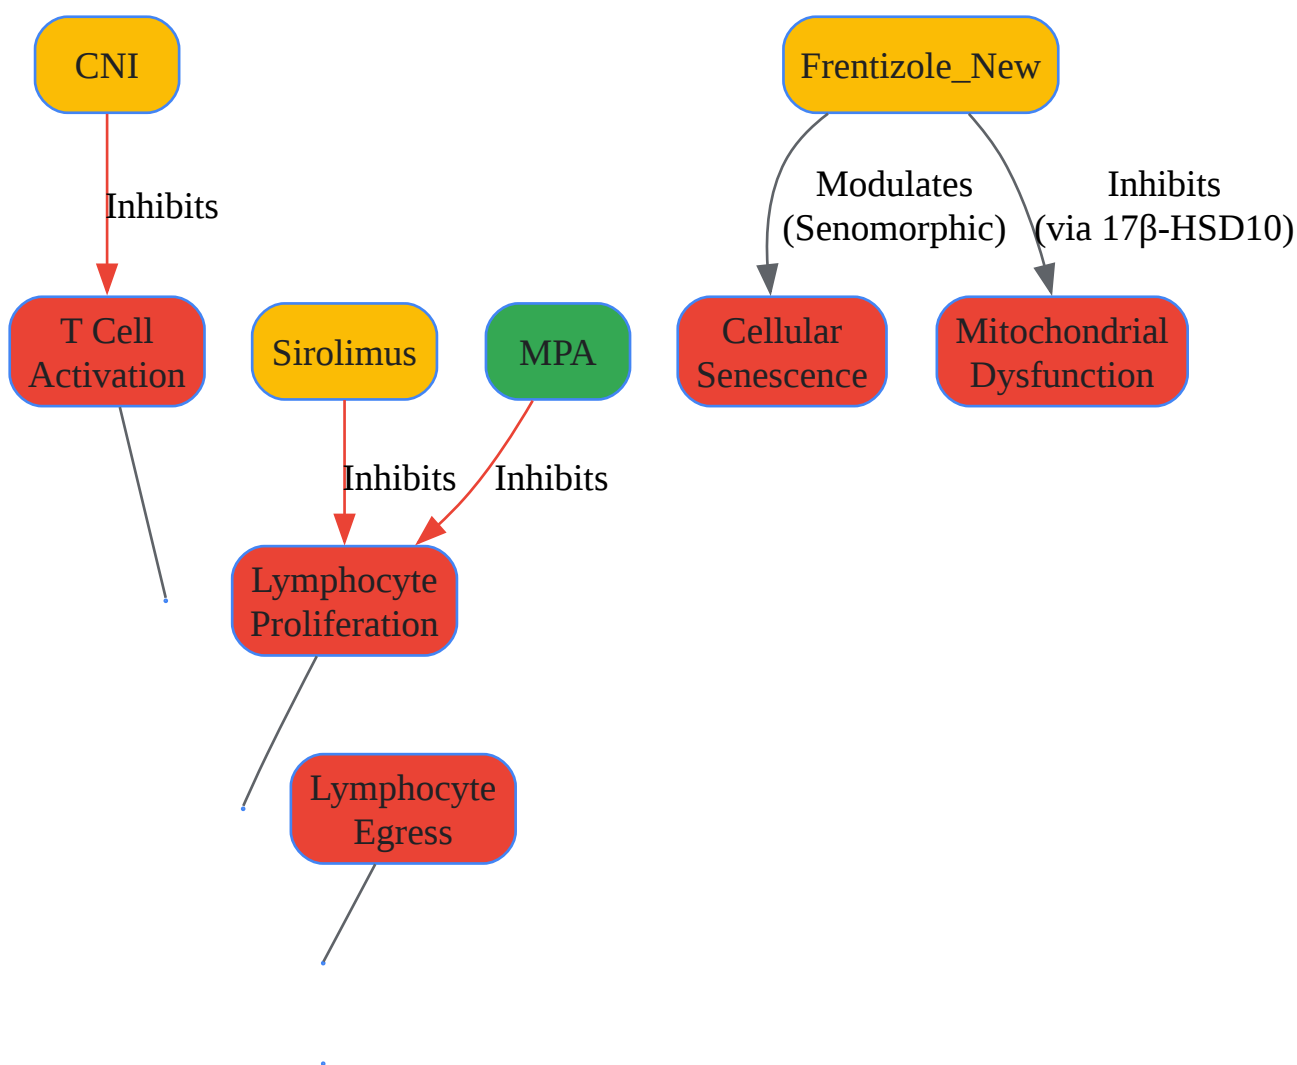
CNI

Inhibits

T Cell Activation

Sirolimus

MPA

Inhibits

Inhibits

Lymphocyte Proliferation

Lymphocyte Egress

Frentizole_New

Modulates (Senomorphic)

Inhibits (via 17β-HSD10)

Cellular Senescence

Mitochondrial Dysfunction